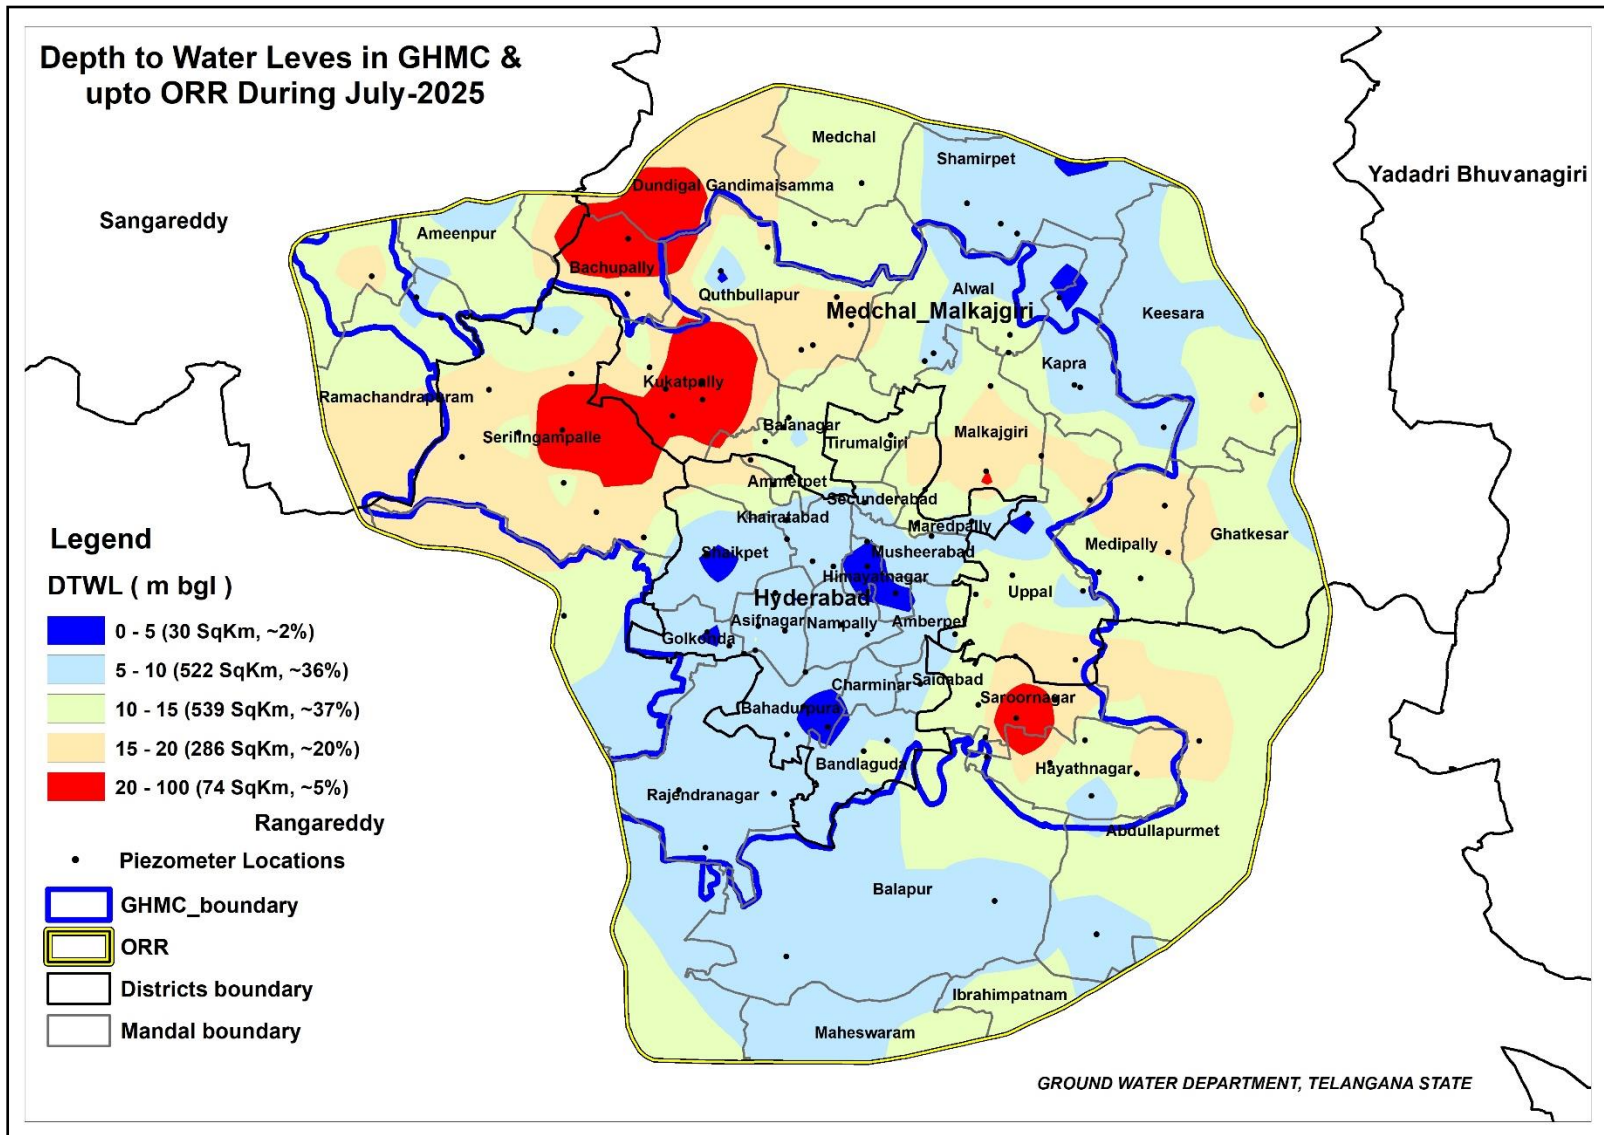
Depth to Water Leves in GHMC & upto ORR During July-2025

Sangareddy

Yadadri Bhuvanagiri

Medchal
Shamirpet
Dundigal Gandimaisamma
Ameenpur
Bachupally
Quthbullapur
Medchal_Malkajgiri
Alwal
Keesara
Kapra
Ramachandrapuram
Kukatpally
Serilingampalle
Balanagar
Tirumalgiri
Malkajgiri
Ammerpet
Secunderabad
Khairatabad
Maredpally
Medipally
Ghatkesar
Shaikpet
Musheerabad
Himayatnagar
Uppal
Hyderabad
Asifnagar
Nampally
Amberpet
Golkonda
Charminar
Saidabad
Saroornagar
Bahadurpura
Bandlaguda
Hayathnagar
Rajendranagar
Abdullapurmet
Balapur
Ibrahimpatnam
Maheswaram

Legend
DTWL ( m bgl )
0 - 5 (30 SqKm, ~2%)
5 - 10 (522 SqKm, ~36%)
10 - 15 (539 SqKm, ~37%)
15 - 20 (286 SqKm, ~20%)
20 - 100 (74 SqKm, ~5%)
Rangareddy
Piezometer Locations
GHMC_boundary
ORR
Districts boundary
Mandal boundary

GROUND WATER DEPARTMENT, TELANGANA STATE